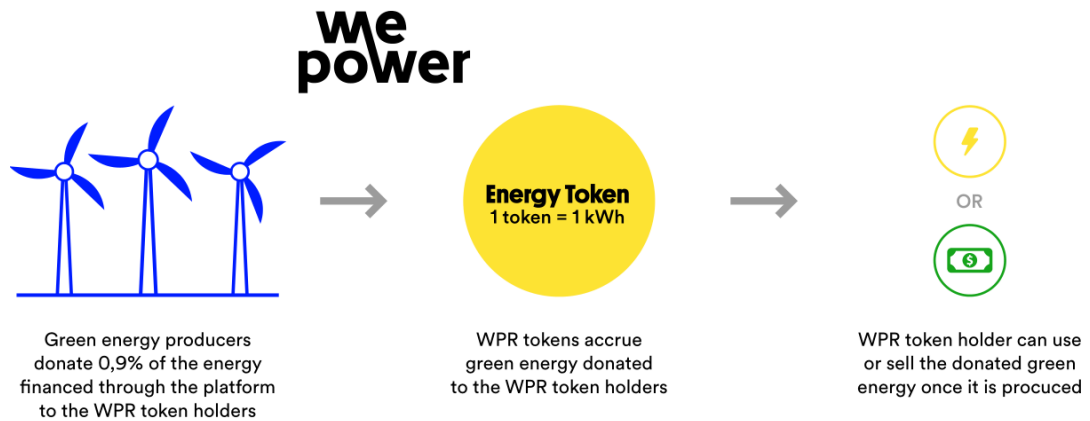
we power

Energy Token
1 token = 1 kWh

OR

Green energy producers donate 0,9% of the energy financed through the platform to the WPR token holders

WPR tokens accrue green energy donated to the WPR token holders

WPR token holder can use or sell the donated green energy once it is procuced